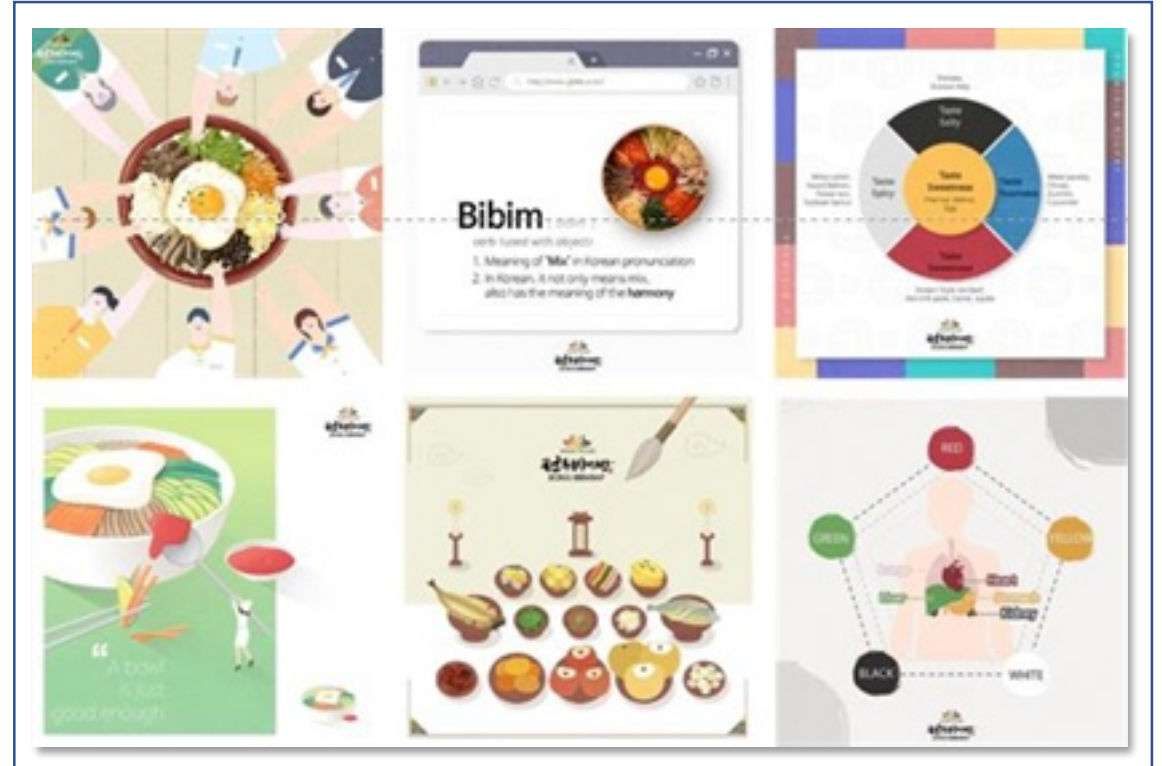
Bibim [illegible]

verb (used with object)

1. Meaning of "Mix" in Korean pronunciation
2. In Korean, it not only means mix, also has the meaning of the harmony

Taste Salty

Taste Sourness

Taste Sweetness

Taste Spicy

Taste Bitterness

RED

YELLOW

WHITE

BLACK

GREEN

Heart

Liver

Stomach

Kidney

Lungs

"A bowl is just good enough.